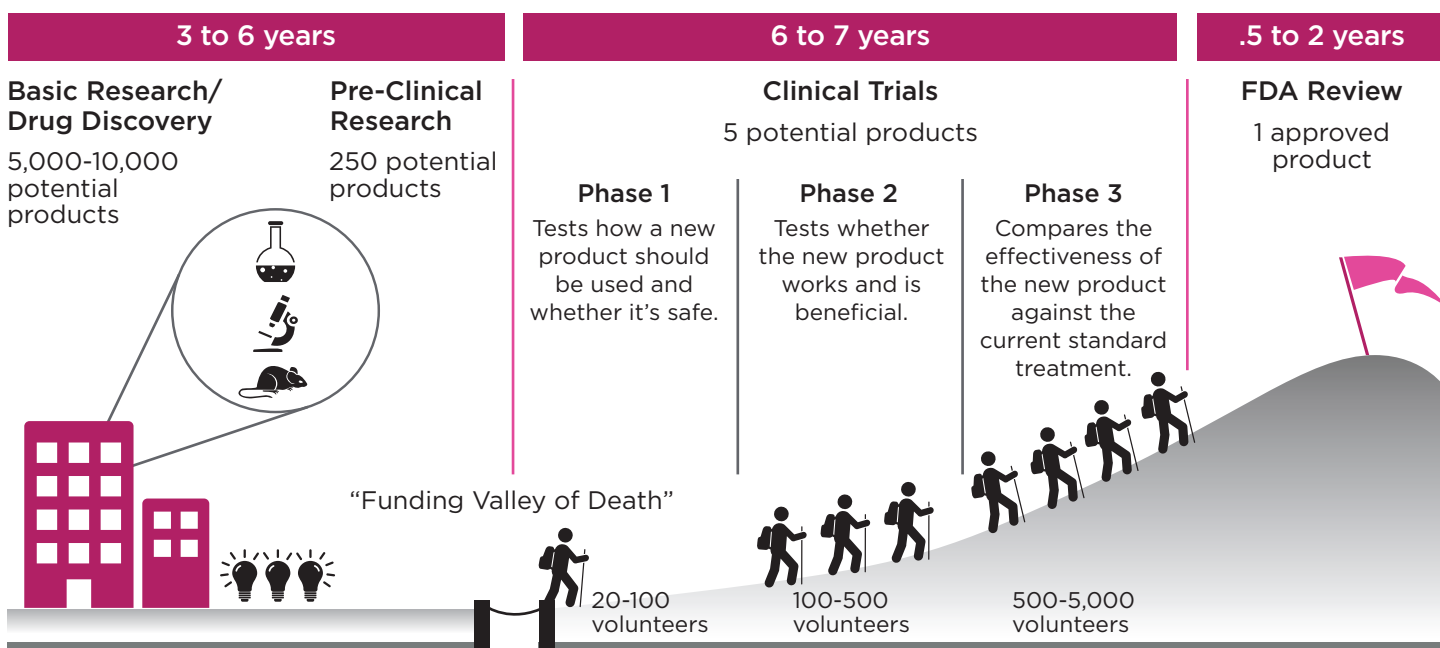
3 to 6 years

6 to 7 years

.5 to 2 years

Basic Research/ Drug Discovery

5,000-10,000 potential products

Pre-Clinical Research

250 potential products

Clinical Trials

5 potential products

Phase 1

Tests how a new product should be used and whether it's safe.

Phase 2

Tests whether the new product works and is beneficial.

Phase 3

Compares the effectiveness of the new product against the current standard treatment.

FDA Review

1 approved product

"Funding Valley of Death"

20-100 volunteers

100-500 volunteers

500-5,000 volunteers